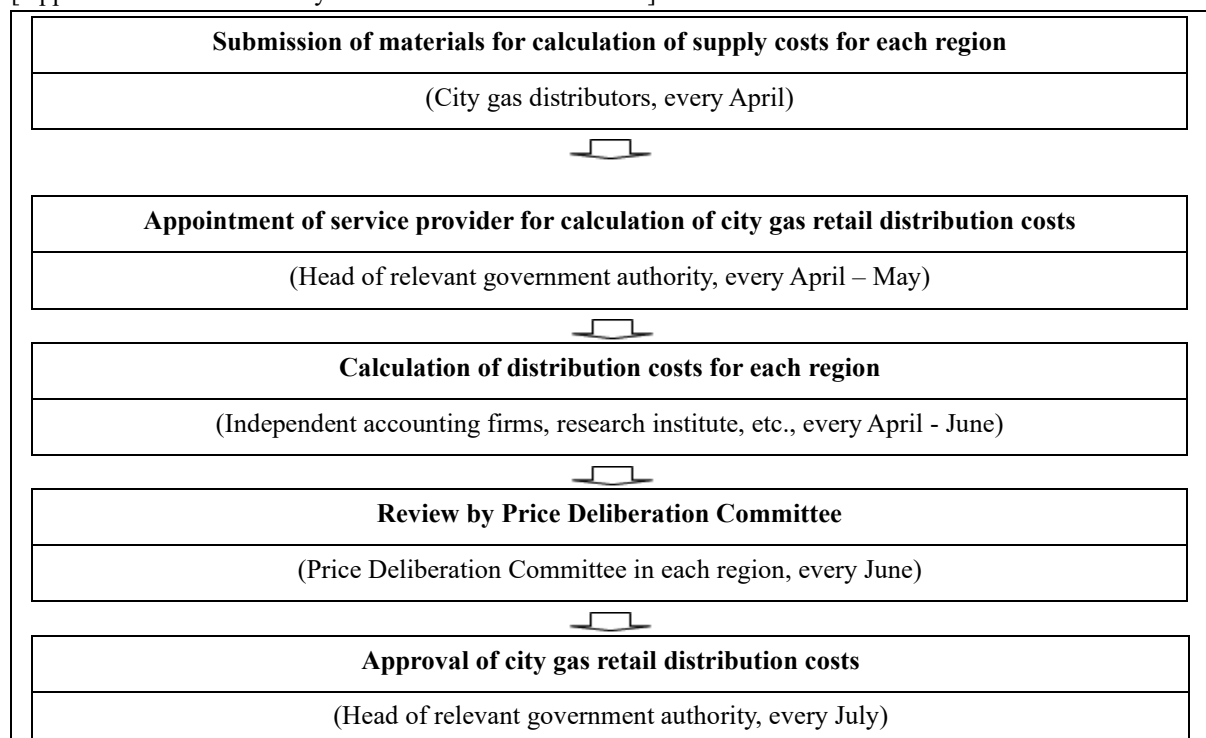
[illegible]

Submission of materials for calculation of supply costs for each region

(City gas distributors, every April)

Appointment of service provider for calculation of city gas retail distribution costs

(Head of relevant government authority, every April – May)

Calculation of distribution costs for each region

(Independent accounting firms, research institute, etc., every April - June)

Review by Price Deliberation Committee

(Price Deliberation Committee in each region, every June)

Approval of city gas retail distribution costs

(Head of relevant government authority, every July)